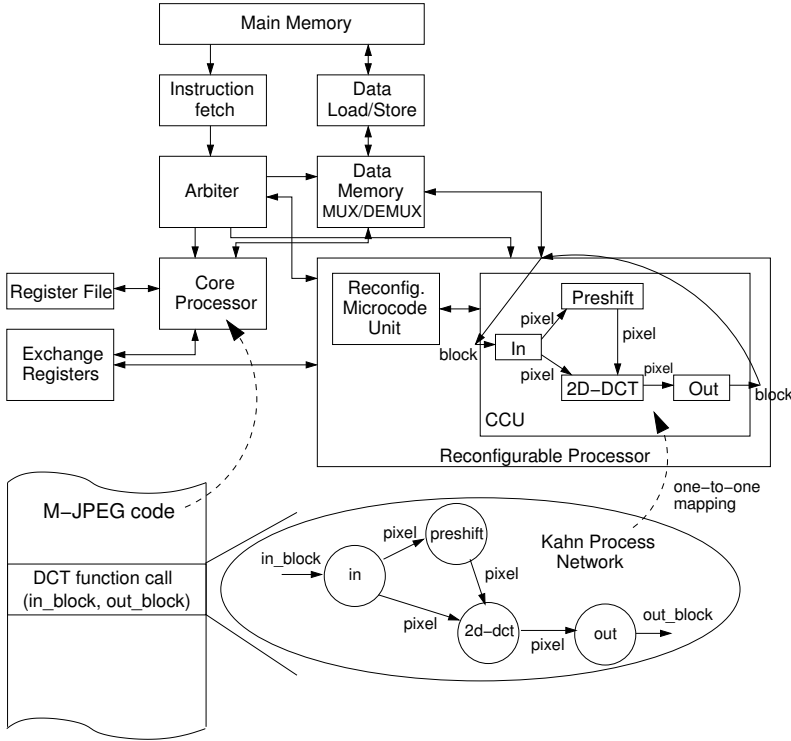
Main Memory

Instruction fetch

Data Load/Store

Arbiter

Data Memory MUX/DEMUX

Register File

Core Processor

Exchange Registers

Reconfig. Microcode Unit

Preshift

pixel

pixel

block

In

pixel

pixel

2D−DCT

Out

block

CCU

Reconfigurable Processor

M−JPEG code

DCT function call (in_block, out_block)

one−to−one mapping

Kahn Process Network

pixel

preshift

in_block

in

pixel

pixel

2d−dct

pixel

out

out_block